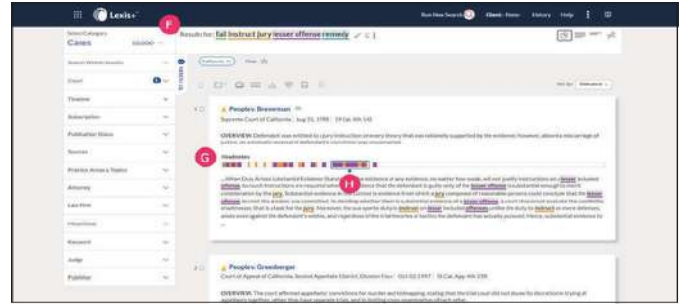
Lexis+

Run New Search

Client: None

History

Help

F

Select Category

Cases

Results for: fail instruct jury lesser offense remedy

Court

Timeline

Jurisdiction

Publication Status

Sources

Practice Areas & Topics

Attorney

Law Firm

Keyword

Judge

Publisher

Sort by: Relevance

People v. Breverman

Supreme Court of California | Aug 31, 1998 | 19 Cal. 4th 142

OVERVIEW: Defendant was entitled to a jury instruction on every theory that was reasonably supported by the evidence; however, absent a miscarriage of justice, an erroneous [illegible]

G

Headnotes

H

...When Duty Arises Unchanged Evidence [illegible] evidence of any evidence, no matter how weak, will not justify instructions on a lesser included offense, but such instructions are required when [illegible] evidence that the defendant is guilty only of the lesser offense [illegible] jury. Substantial evidence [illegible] evidence from which a jury composed of reasonable persons could conclude that the lesser offense, but not the greater, was committed. In deciding whether there is substantial evidence of a lesser offense, a court should not evaluate the credibility of witnesses, a task that is for the jury. Moreover, the sua sponte duty to instruct on lesser included offenses, unlike the duty to instruct on mere defenses, arises even against the defendant's wishes, and regardless of the tried theories or tactics the defendant has actually pursued. Hence, substantial evidence to...

People v. Greenberger

Court of Appeal of California, Second Appellate District, Division Four | Oct 02 1997 | 58 Cal. App. 4th 298

OVERVIEW: The court affirmed appellants' convictions for murder and kidnapping, stating that the trial court did not abuse its discretion in trying all appellants together, rather than have separate trials, and in limiting cross-examination of each other.